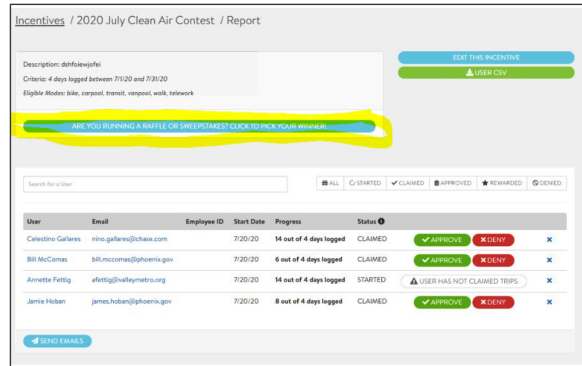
Incentives / 2020 July Clean Air Contest / Report

Description: dshfoiewjofei

Criteria: 4 days logged between 7/1/20 and 7/31/20

Eligible Modes: bike, carpool, transit, vanpool, walk, telework

EDIT THIS INCENTIVE

USER CSV

ARE YOU RUNNING A RAFFLE OR SWEEPSTAKES? CLICK TO PICK YOUR WINNER!

Search for a User

ALL STARTED CLAIMED APPROVED REWARDED DENIED

| User | Email | Employee ID | Start Date | Progress | Status | | |
|---|---|---|---|---|---|---|---|
| Celestino Gallares | nino.gallares@chase.com | | 7/20/20 | 14 out of 4 days logged | CLAIMED | APPROVE DENY | × |
| Bill McComas | bill.mccomas@phoenix.gov | | 7/20/20 | 6 out of 4 days logged | CLAIMED | APPROVE DENY | × |
| Annette Fettig | afettig@valleymetro.org | | 7/20/20 | 14 out of 4 days logged | STARTED | USER HAS NOT CLAIMED TRIPS | × |
| Jamie Hoban | james.hoban@phoenix.gov | | 7/20/20 | 8 out of 4 days logged | CLAIMED | APPROVE DENY | × |

SEND EMAILS